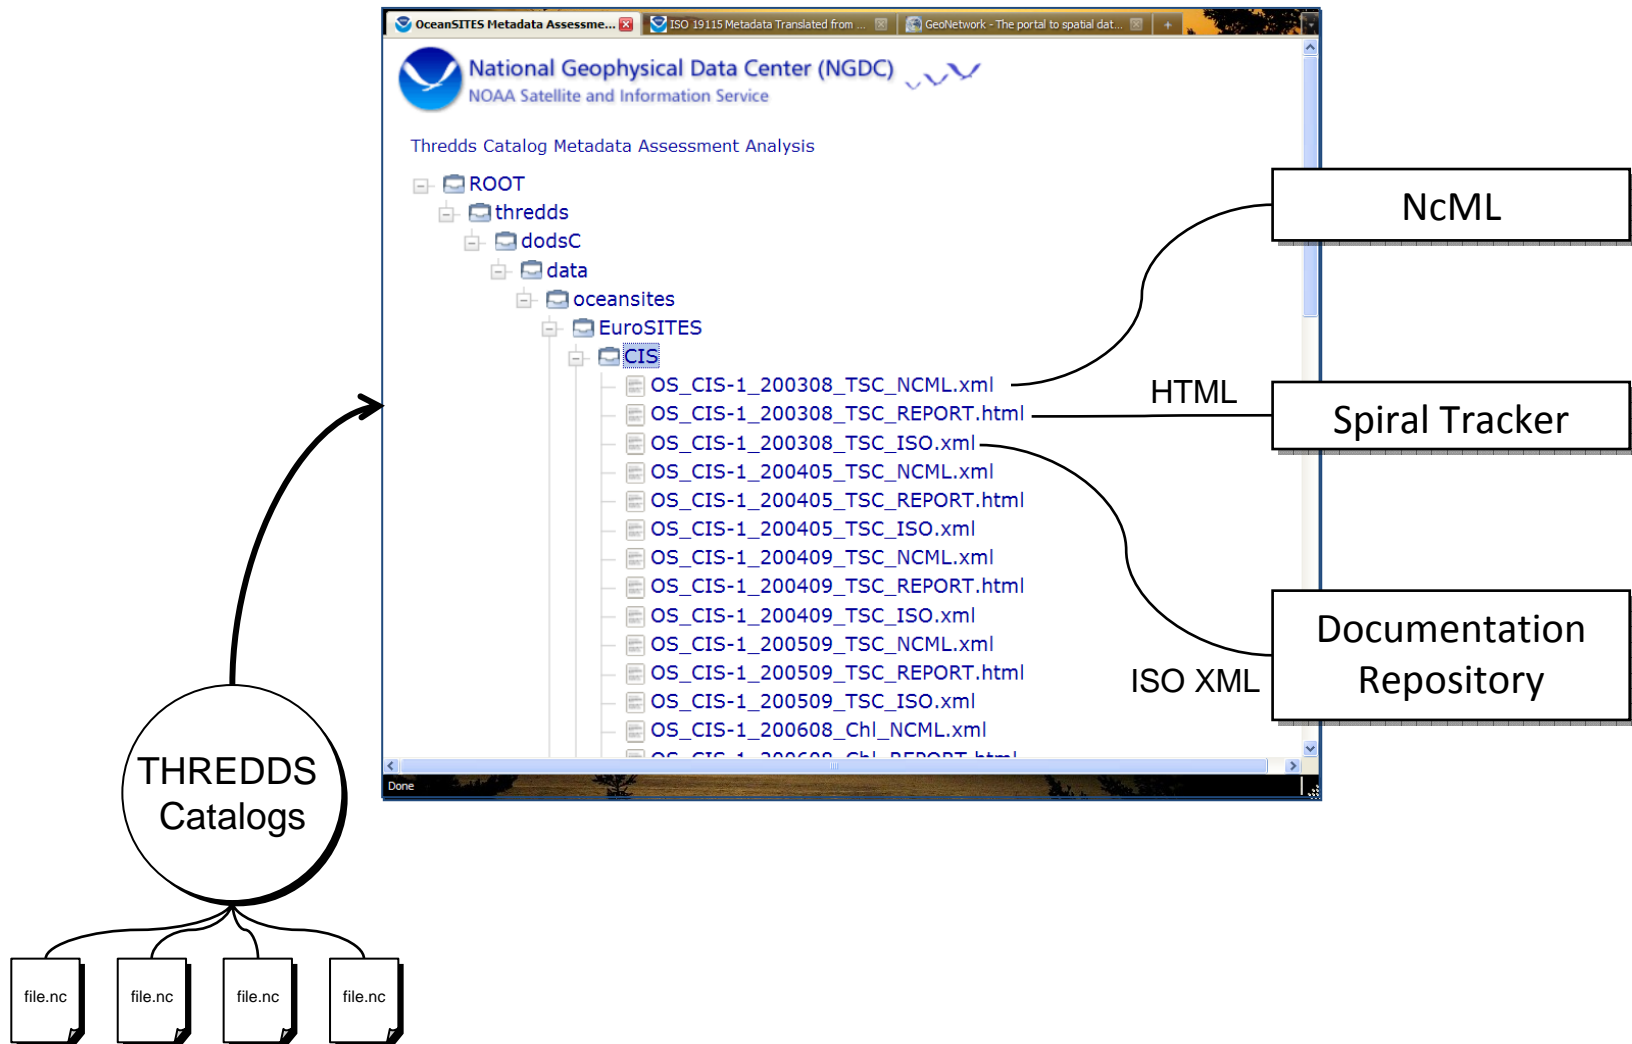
OceanSITES Metadata Assessme... | ISO 19115 Metadata Translated from ... | GeoNetwork - The portal to spatial dat... | +

National Geophysical Data Center (NGDC)
NOAA Satellite and Information Service

Thredds Catalog Metadata Assessment Analysis

ROOT
thredds
dodsC
data
oceansites
EuroSITES
CIS
OS_CIS-1_200308_TSC_NCML.xml
OS_CIS-1_200308_TSC_REPORT.html
OS_CIS-1_200308_TSC_ISO.xml
OS_CIS-1_200405_TSC_NCML.xml
OS_CIS-1_200405_TSC_REPORT.html
OS_CIS-1_200405_TSC_ISO.xml
OS_CIS-1_200409_TSC_NCML.xml
OS_CIS-1_200409_TSC_REPORT.html
OS_CIS-1_200409_TSC_ISO.xml
OS_CIS-1_200509_TSC_NCML.xml
OS_CIS-1_200509_TSC_REPORT.html
OS_CIS-1_200509_TSC_ISO.xml
OS_CIS-1_200608_Chl_NCML.xml
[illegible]

Done

NcML

HTML

Spiral Tracker

Documentation Repository

ISO XML

THREDDS Catalogs

file.nc

file.nc

file.nc

file.nc